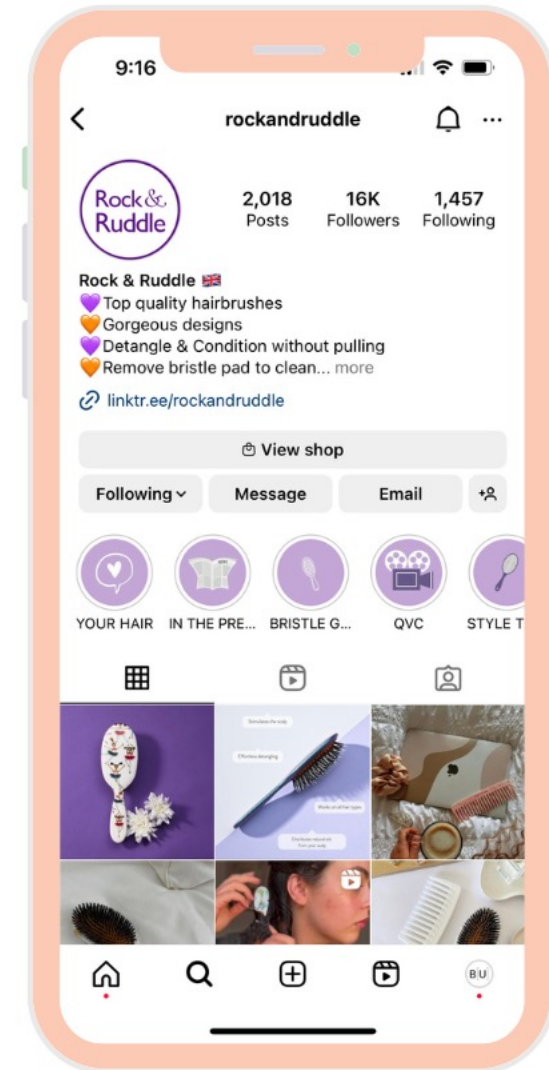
9:16

rockandruddle

Rock & Ruddle

2,018 Posts
16K Followers
1,457 Following

Rock & Ruddle 🇬🇧
💜Top quality hairbrushes
🧡Gorgeous designs
💜Detangle & Condition without pulling
🧡Remove bristle pad to clean... more

linktr.ee/rockandruddle

View shop

Following
Message
Email

YOUR HAIR
IN THE PRE...
BRISTLE G...
QVC
STYLE T

Stimulates the scalp
Effortless detangling
Works on all hair types
Distributes natural oils from your scalp

B|U